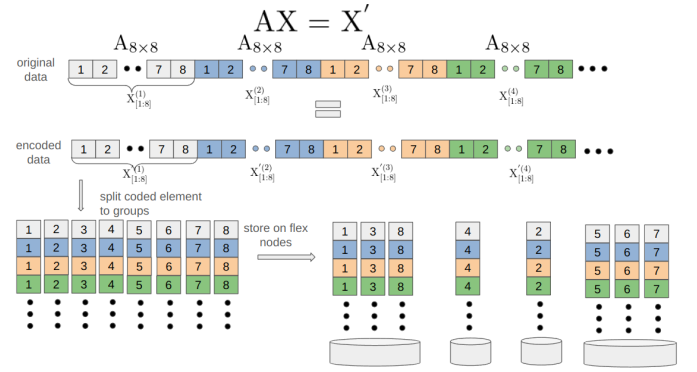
$AX = X'$

$A_{8\times8}$ $A_{8\times8}$ $A_{8\times8}$ $A_{8\times8}$

original data

1 2 7 8 1 2 7 8 1 2 7 8 1 2 7 8

$X^{(1)}_{[1:8]}$ $X^{(2)}_{[1:8]}$ $X^{(3)}_{[1:8]}$ $X^{(4)}_{[1:8]}$

encoded data

1 2 7 8 1 2 7 8 1 2 7 8 1 2 7 8

$X'^{(1)}_{[1:8]}$ $X'^{(2)}_{[1:8]}$ $X'^{(3)}_{[1:8]}$ $X'^{(4)}_{[1:8]}$

split coded element to groups

| 1 | 2 | 3 | 4 | 5 | 6 | 7 | 8 |
|---|---|---|---|---|---|---|---|
| 1 | 2 | 3 | 4 | 5 | 6 | 7 | 8 |
| 1 | 2 | 3 | 4 | 5 | 6 | 7 | 8 |
| 1 | 2 | 3 | 4 | 5 | 6 | 7 | 8 |

store on flex nodes

| 1 | 3 | 8 |
|---|---|---|
| 1 | 3 | 8 |
| 1 | 3 | 8 |
| 1 | 3 | 8 |

4
4
4
4

2
2
2
2

| 5 | 6 | 7 |
|---|---|---|
| 5 | 6 | 7 |
| 5 | 6 | 7 |
| 5 | 6 | 7 |